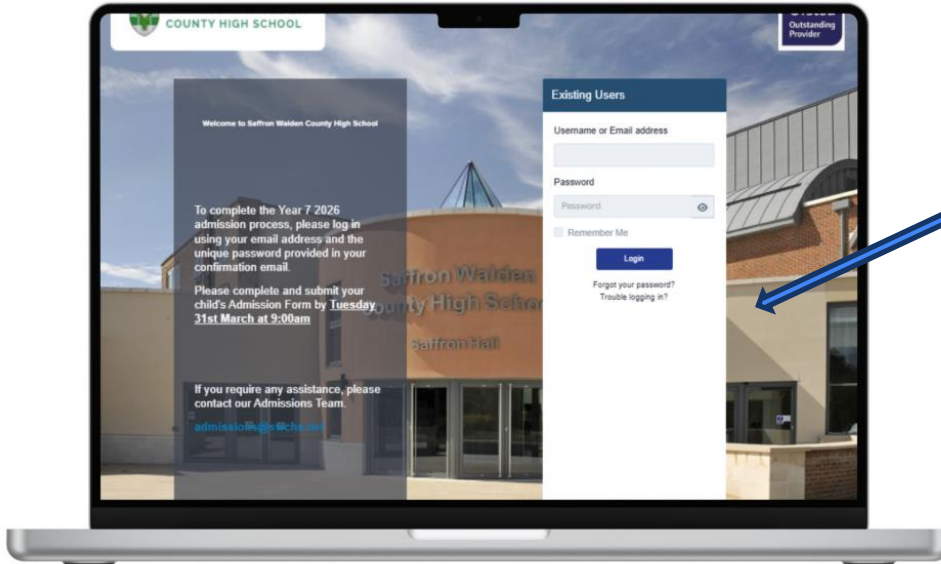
COUNTY HIGH SCHOOL

Outstanding Provider

Welcome to Saffron Walden County High School

To complete the Year 7 2026 admission process, please log in using your email address and the unique password provided in your confirmation email.

Please complete and submit your child's Admission Form by Tuesday 31st March at 9:00am

If you require any assistance, please contact our Admissions Team.

admissio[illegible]@swchs.net

Existing Users

Username or Email address

Password

Password

Remember Me

Login

Forgot your password?
Trouble logging in?

Saffron Walden
County High School
Saffron Hall